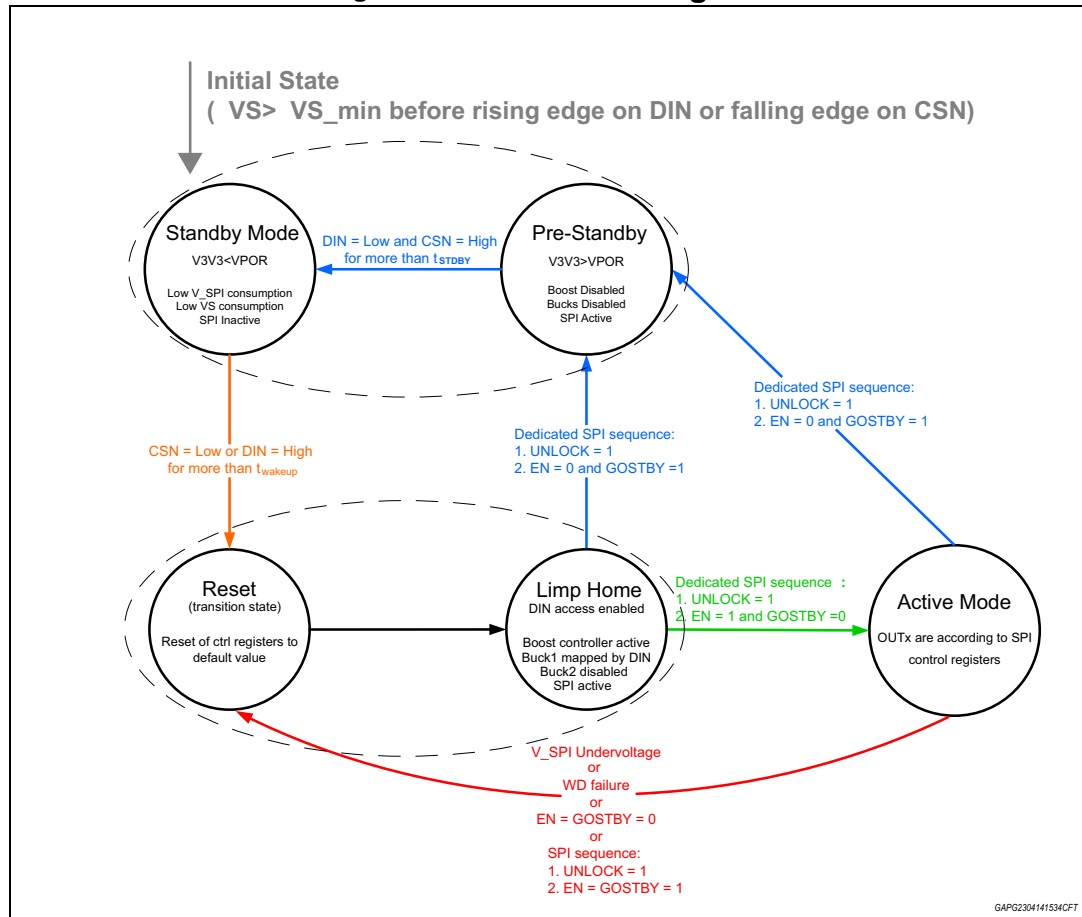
Initial State
( VS> VS_min before rising edge on DIN or falling edge on CSN)

Standby Mode
V3V3<VPOR
Low V_SPI consumption
Low VS consumption
SPI Inactive

DIN = Low and CSN = High for more than $t_{STDBY}$

Pre-Standby
V3V3>VPOR
Boost Disabled
Bucks Disabled
SPI Active

Dedicated SPI sequence:
1. UNLOCK = 1
2. EN = 0 and GOSTBY = 1

CSN = Low or DIN = High for more than $t_{wakeup}$

Dedicated SPI sequence:
1. UNLOCK = 1
2. EN = 0 and GOSTBY =1

Reset
(transition state)
Reset of ctrl registers to default value

Limp Home
DIN access enabled
Boost controller active
Buck1 mapped by DIN
Buck2 disabled
SPI active

Dedicated SPI sequence :
1. UNLOCK = 1
2. EN = 1 and GOSTBY =0

Active Mode
OUTx are according to SPI control registers

V_SPI Undervoltage
or
WD failure
or
EN = GOSTBY = 0
or
SPI sequence:
1. UNLOCK = 1
2. EN = GOSTBY = 1

GAPG2304141534CFT